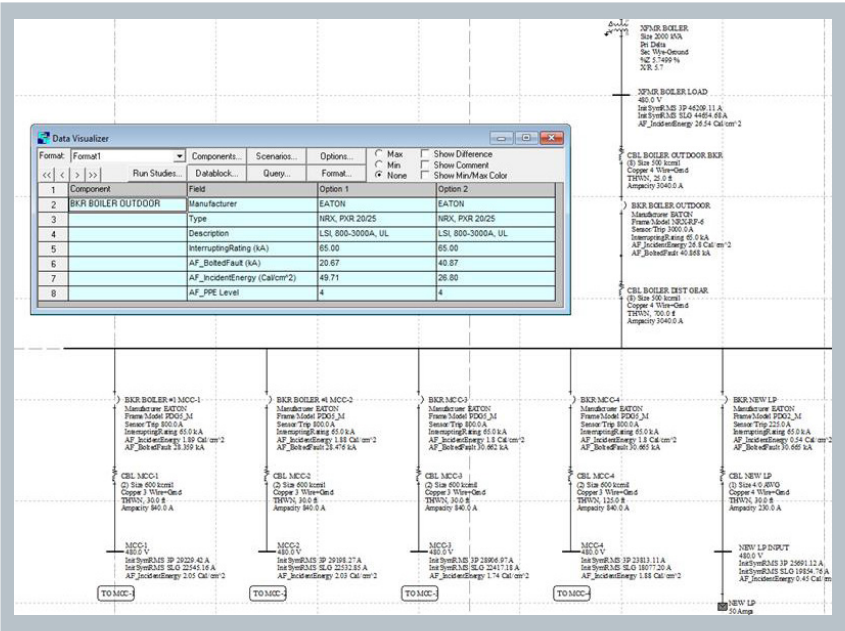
XFMR BOILER
Size 2000 kVA
Pri Delta
Sec Wye-Ground
%Z 5.7499 %
X/R 5.7

XFMR BOILER LOAD
480.0 V
InitSymRMS 3P 46209.11 A
InitSymRMS SLG 44654.68 A
AF_IncidentEnergy 26.54 Cal/cm^2

CBL BOILER OUTDOOR BKR
(8) Size 500 kcmil
Copper 4 Wire+Gnd
THWN, 25.0 ft
Ampacity 3040.0 A

BKR BOILER OUTDOOR
Manufacturer EATON
Frame/Model NRX-RF-6
Sensor/Trip 3000.0 A
InterruptingRating 65.0 kA
AF_IncidentEnergy 26.8 Cal/cm^2
AF_BoltedFault 40.868 kA

CBL BOILER DIST GEAR
(8) Size 500 kcmil
Copper 4 Wire+Gnd
THWN, 700.0 ft
Ampacity 3040.0 A

Data Visualizer
Format: Format1 Components... Scenarios... Options... Max Min None Show Difference Show Comment Show Min/Max Color
<< < > >> Run Studies... Datablock... Query... Format...

| | Component | Field | Option 1 | Option 2 |
|---|---|---|---|---|
| 1 | Component | Field | Option 1 | Option 2 |
| 2 | BKR BOILER OUTDOOR | Manufacturer | EATON | EATON |
| 3 | | Type | NRX, PXR 20/25 | NRX, PXR 20/25 |
| 4 | | Description | LSI, 800-3000A, UL | LSI, 800-3000A, UL |
| 5 | | InterruptingRating (kA) | 65.00 | 65.00 |
| 6 | | AF_BoltedFault (kA) | 20.67 | 40.87 |
| 7 | | AF_IncidentEnergy (Cal/cm^2) | 49.71 | 26.80 |
| 8 | | AF_PPE Level | 4 | 4 |

BKR BOILER #1 MCC-1
Manufacturer EATON
Frame/Model PD06_M
Sensor/Trip 800.0 A
InterruptingRating 65.0 kA
AF_IncidentEnergy 1.89 Cal/cm^2
AF_BoltedFault 28.359 kA

CBL MCC-1
(2) Size 600 kcmil
Copper 3 Wire+Gnd
THWN, 30.0 ft
Ampacity 840.0 A

MCC-1
480.0 V
InitSymRMS 3P 29229.42 A
InitSymRMS SLG 22545.16 A
AF_IncidentEnergy 2.05 Cal/cm^2

TO MCC-1

BKR BOILER #1 MCC-2
Manufacturer EATON
Frame/Model PD06_M
Sensor/Trip 800.0 A
InterruptingRating 65.0 kA
AF_IncidentEnergy 1.88 Cal/cm^2
AF_BoltedFault 28.476 kA

CBL MCC-2
(2) Size 600 kcmil
Copper 3 Wire+Gnd
THWN, 30.0 ft
Ampacity 840.0 A

MCC-2
480.0 V
InitSymRMS 3P 29198.27 A
InitSymRMS SLG 22532.85 A
AF_IncidentEnergy 2.03 Cal/cm^2

TO MCC-2

BKR MCC-3
Manufacturer EATON
Frame/Model PD06_M
Sensor/Trip 800.0 A
InterruptingRating 65.0 kA
AF_IncidentEnergy 1.8 Cal/cm^2
AF_BoltedFault 30.662 kA

CBL MCC-3
(2) Size 600 kcmil
Copper 3 Wire+Gnd
THWN, 30.0 ft
Ampacity 840.0 A

MCC-3
480.0 V
InitSymRMS 3P 28906.97 A
InitSymRMS SLG 22417.18 A
AF_IncidentEnergy 1.74 Cal/cm^2

TO MCC-3

BKR MCC-4
Manufacturer EATON
Frame/Model PD06_M
Sensor/Trip 800.0 A
InterruptingRating 65.0 kA
AF_IncidentEnergy 1.8 Cal/cm^2
AF_BoltedFault 30.665 kA

CBL MCC-4
(2) Size 600 kcmil
Copper 3 Wire+Gnd
THWN, 125.0 ft
Ampacity 840.0 A

MCC-4
480.0 V
InitSymRMS 3P 23813.11 A
InitSymRMS SLG 18077.20 A
AF_IncidentEnergy 1.88 Cal/cm^2

TO MCC-4

BKR NEW LP
Manufacturer EATON
Frame/Model PD02_M
Sensor/Trip 225.0 A
InterruptingRating 65.0 kA
AF_IncidentEnergy 0.54 Cal/cm^2
AF_BoltedFault 30.665 kA

CBL NEW LP
(1) Size 4/0 AWG
Copper 4 Wire+Gnd
THWN, 30.0 ft
Ampacity 230.0 A

NEW LP INPUT
480.0 V
InitSymRMS 3P 25691.12 A
InitSymRMS SLG 19854.76 A
AF_IncidentEnergy 0.45 Cal/cm^2

NEW LP
50 Amps